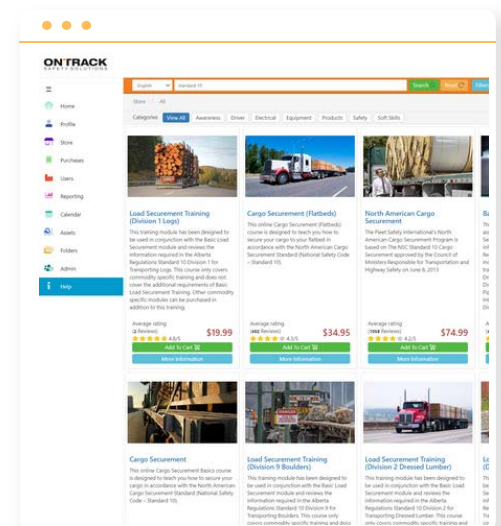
ON'TRACK
SAFETY SOLUTIONS

Home
Profile
Store
Purchases
Users
Reporting
Calendar
Assets
Folders
Admin
Help

English
Search
Reset
Filter

Store / All

Categories View All Awareness Driver Electrical Equipment Products Safety Soft Skills

Load Securement Training (Division 1 Logs)
This training module has been designed to be used in conjunction with the Basic Load Securement module and reviews the information required in the Alberta Regulations Standard 10 Division 1 for Transporting Logs. This course only covers commodity specific training and does not cover the additional requirements of Basic Load Securement Training. Other commodity specific modules can be purchased in addition to this training.
Average rating
(2 Reviews)
4.5/5
$19.99
Add To Cart
More Information

Cargo Securement (Flatbeds)
This online Cargo Securement (Flatbeds) course is designed to teach you how to secure your cargo to your flatbed in accordance with the North American Cargo Securement Standard (National Safety Code – Standard 10).
Average rating
(482 Reviews)
4.3/5
$34.95
Add To Cart
More Information

North American Cargo Securement
The Peel Safety International's North American Cargo Securement Program is based on The NSC Standard 10 Cargo Securement approved by the Council of Ministers Responsible for Transportation and Highway Safety on June 8, 2013
Average rating
(3968 Reviews)
4.2/5
$74.99
Add To Cart
More Information

Cargo Securement
This online Cargo Securement Basics course is designed to teach you how to secure your cargo in accordance with the North American Cargo Securement Standard (National Safety Code – Standard 10).

Load Securement Training (Division 9 Boulders)
This training module has been designed to be used in conjunction with the Basic Load Securement module and reviews the information required in the Alberta Regulations Standard 10 Division 9 for Transporting Boulders. This course only covers commodity specific training and does

Load Securement Training (Division 2 Dressed Lumber)
This training module has been designed to be used in conjunction with the Basic Load Securement module and reviews the information required in the Alberta Regulations Standard 10 Division 2 for Transporting Dressed Lumber. This course only covers commodity specific training and